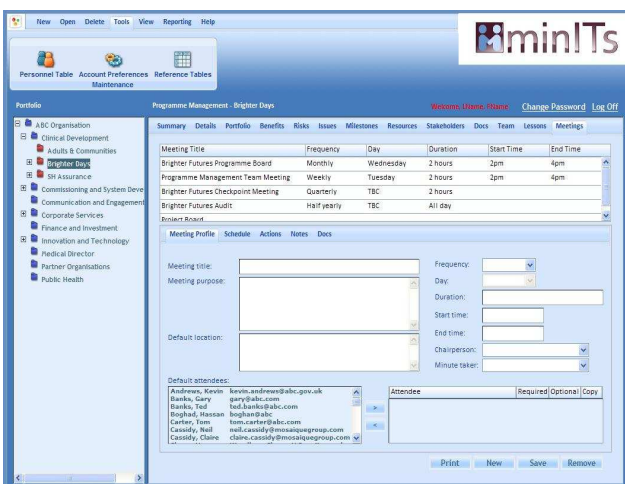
New Open Delete Tools View Reporting Help

minITs

Personnel Table Account Preferences Reference Tables
Maintenance

Portfolio

Programme Management - Brighter Days

Welcome, LName, FName Change Password Log Off

ABC Organisation
Clinical Development
Adults & Communities
Brighter Days
SH Assurance
Commissioning and System Deve
Communication and Engagement
Corporate Services
Finance and Investment
Innovation and Technology
Medical Director
Partner Organisations
Public Health

Summary Details Portfolio Benefits Risks Issues Milestones Resources Stakeholders Docs Team Lessons Meetings

| Meeting Title | Frequency | Day | Duration | Start Time | End Time |
|---|---|---|---|---|---|
| Brighter Futures Programme Board | Monthly | Wednesday | 2 hours | 2pm | 4pm |
| Programme Management Team Meeting | Weekly | Tuesday | 2 hours | 2pm | 4pm |
| Brighter Futures Checkpoint Meeting | Quarterly | TBC | 2 hours | | |
| Brighter Futures Audit | Half yearly | TBC | All day | | |
| Project Board | | | | | |

Meeting Profile Schedule Actions Notes Docs

Meeting title:
Meeting purpose:
Default location:
Frequency:
Day:
Duration:
Start time:
End time:
Chairperson:
Minute taker:

Default attendees:
Andrews, Kevin kevin.andrews@abc.gov.uk
Banks, Gary gary@abc.com
Banks, Ted ted.banks@abc.com
Boghad, Hassan boghan@abc
Carter, Tom tom.carter@abc.com
Cassidy, Neil neil.cassidy@mosaiquegroup.com
Cassidy, Claire claire.cassidy@mosaiquegroup.com

| Attendee | Required | Optional | Copy |
|---|---|---|---|

Print New Save Remove